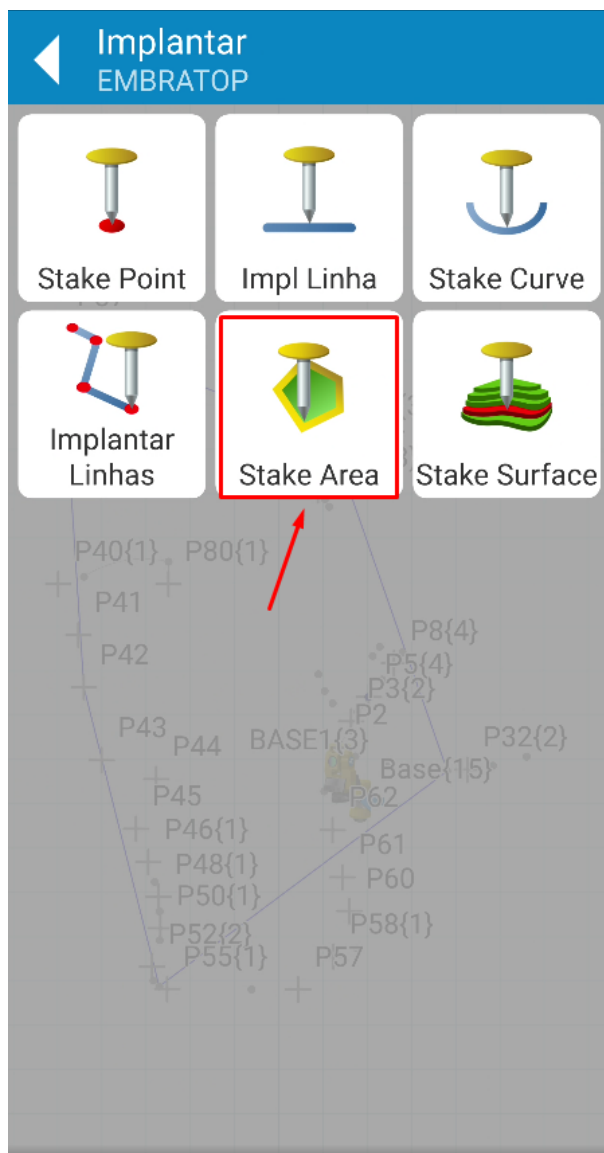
Implantar
EMBRATOP

Stake Point
Impl Linha
Stake Curve
Implantar Linhas
Stake Area
Stake Surface

P40{1}
P80{1}
P41
P42
P8{4}
P5{4}
P3{2}
P2
P43
P44
BASE1{3}
P32{2}
Base{15}
P45
P62
P46{1}
P61
P48{1}
P60
P50{1}
P58{1}
P52{2}
P55{1}
P57